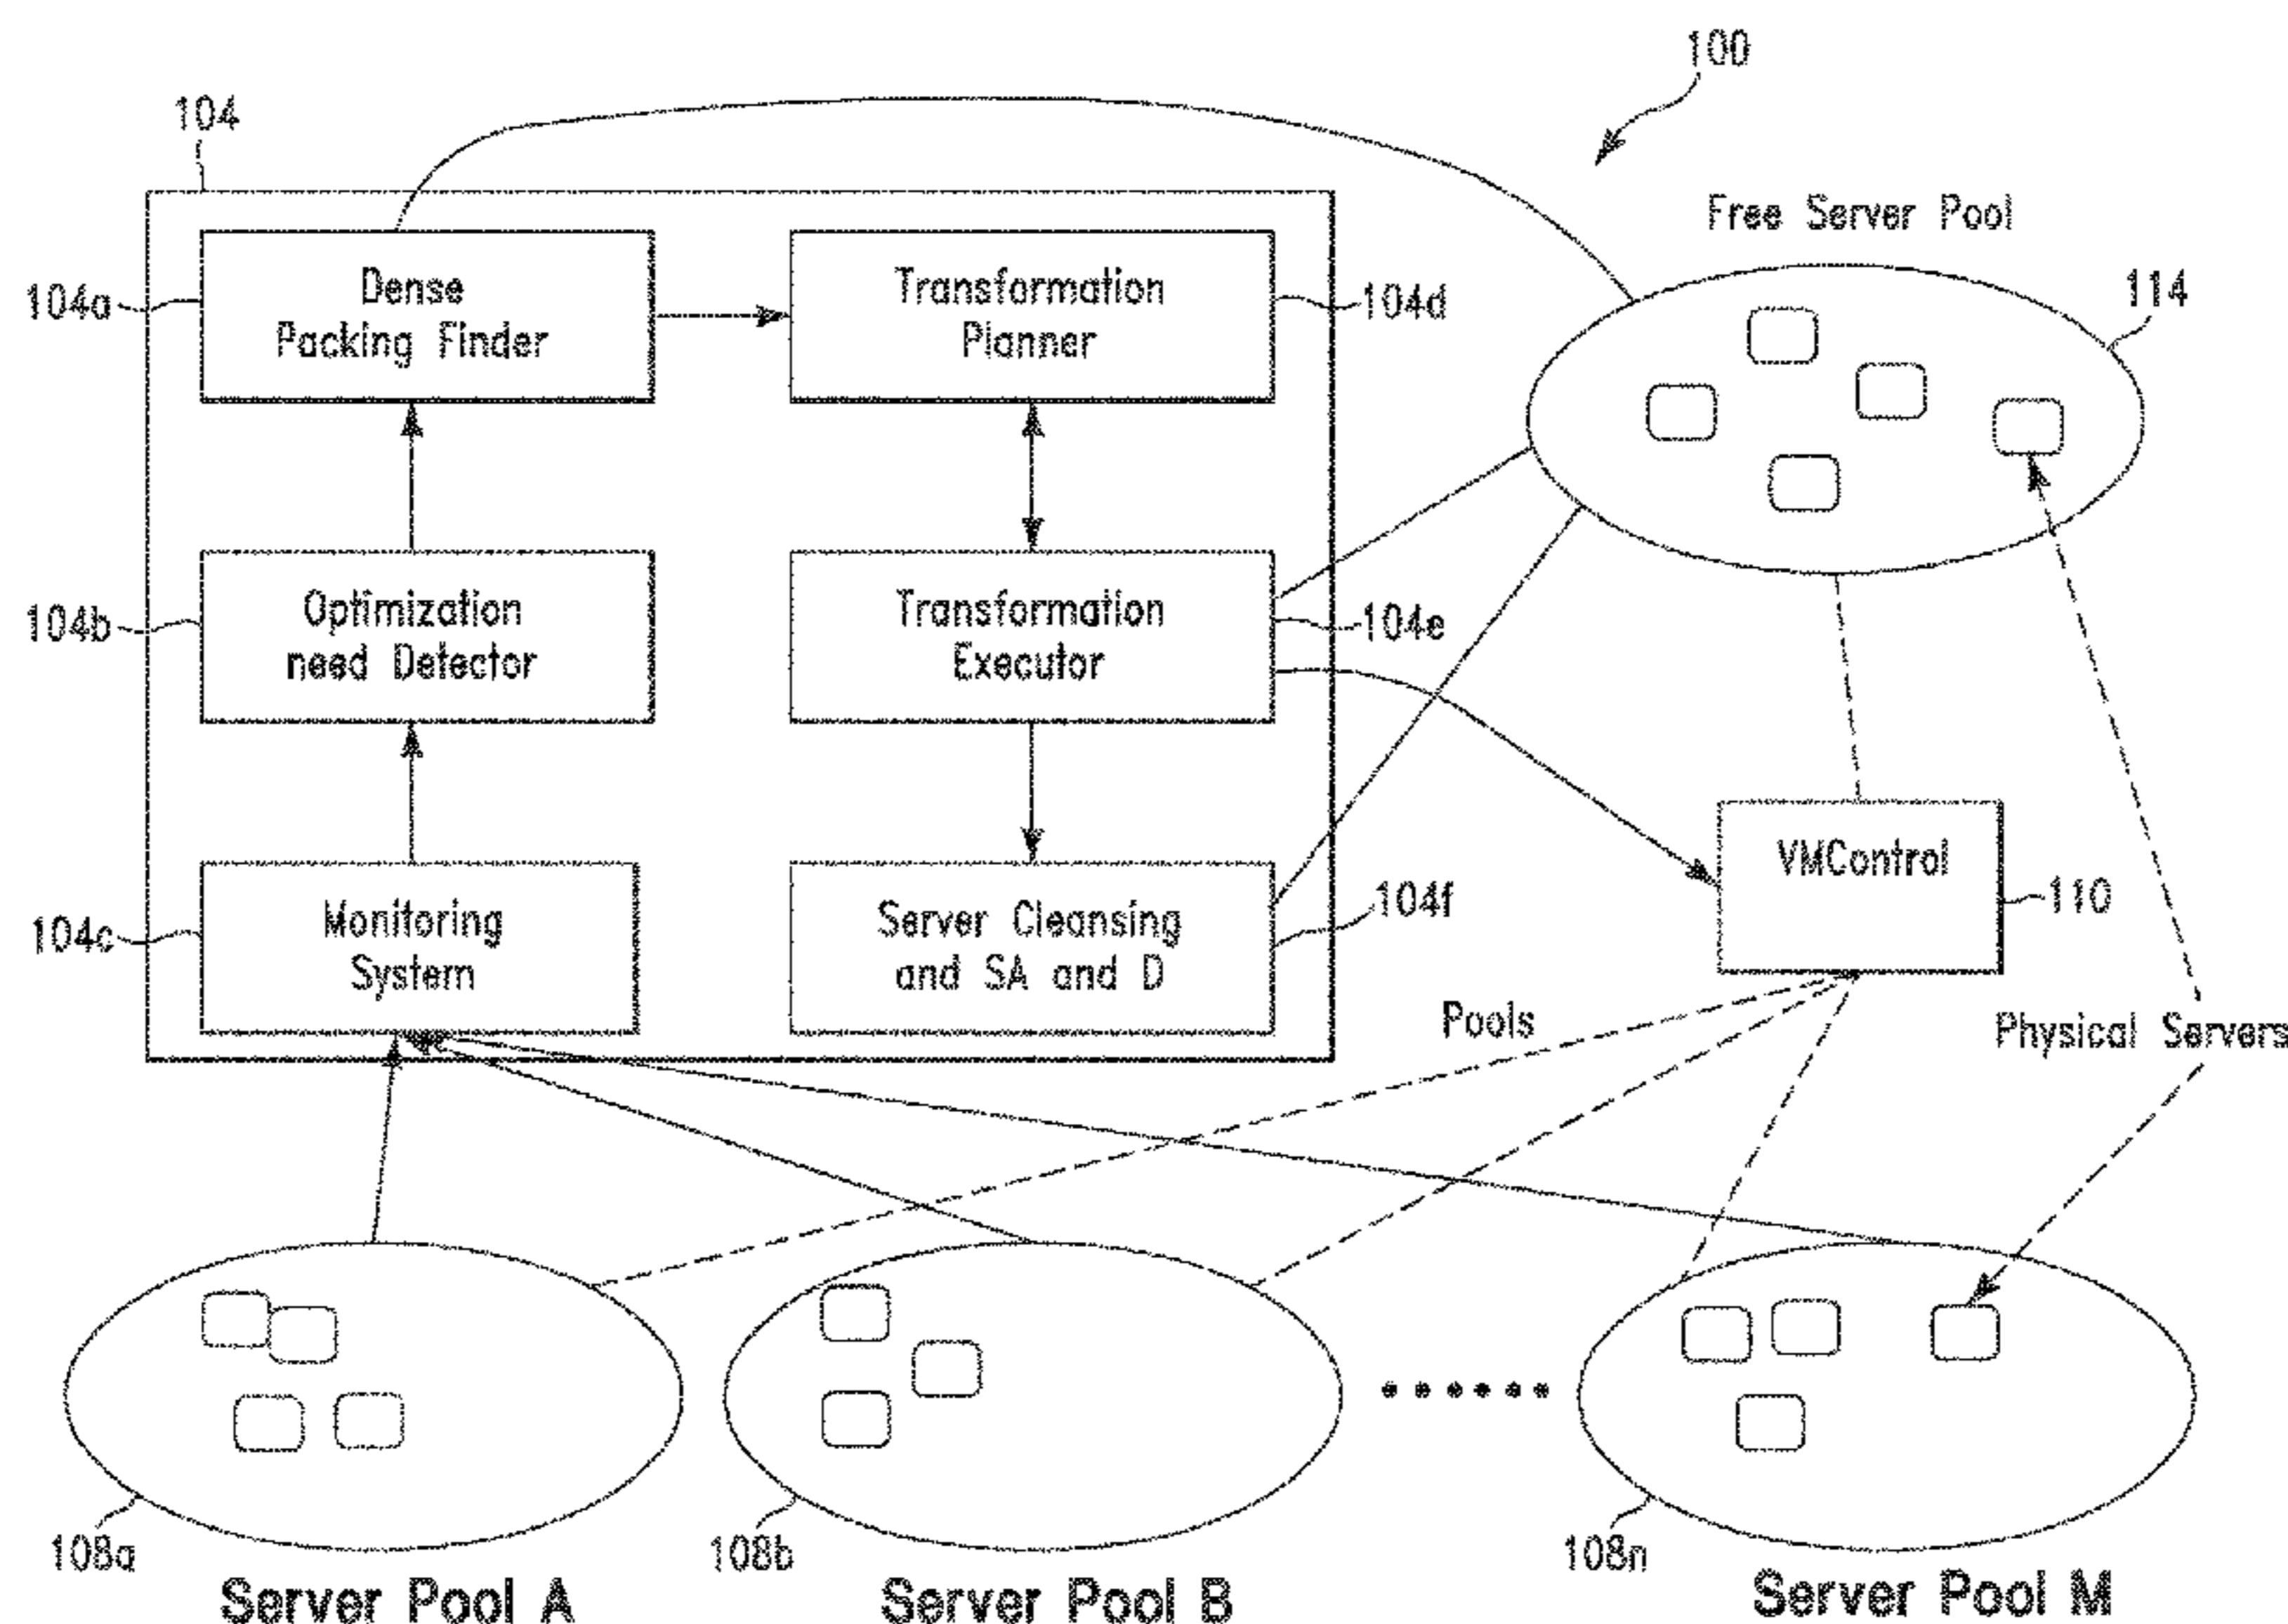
100

104

Free Server Pool

104a Dense Packing Finder

Transformation Planner 104d

114

104b Optimization need Detector

Transformation Executor 104e

104c Monitoring System

Server Cleansing and SA and D 104f

VMControl 110

Pools

Physical Servers

108a Server Pool A

108b Server Pool B

108n Server Pool M